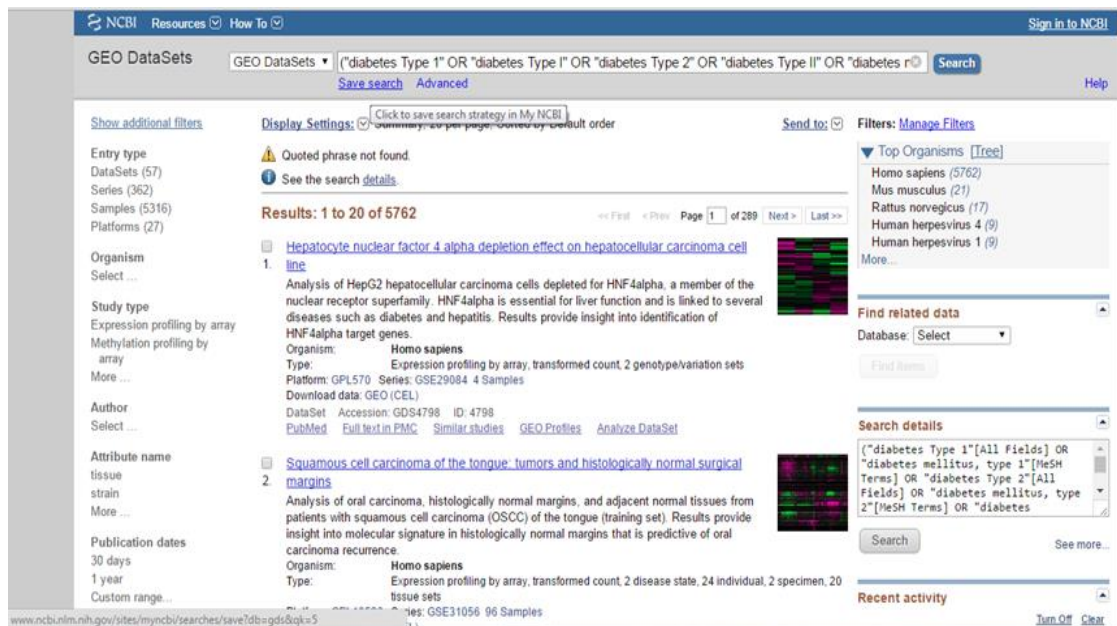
NCBI Resources How To

Sign in to NCBI

GEO DataSets

GEO DataSets ("diabetes Type 1" OR "diabetes Type I" OR "diabetes Type 2" OR "diabetes Type II" OR "diabetes r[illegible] Search

Save search Advanced

Click to save search strategy in My NCBI

Help

Show additional filters

Entry type
DataSets (57)
Series (362)
Samples (5316)
Platforms (27)

Organism
Select ...

Study type
Expression profiling by array
Methylation profiling by array
More ...

Author
Select ...

Attribute name
tissue
strain
More ...

Publication dates
30 days
1 year
Custom range...

Display Settings: Summary, 20 per page, Sorted by Default order

Send to:

Quoted phrase not found.

See the search details.

Results: 1 to 20 of 5762

<< First < Prev Page 1 of 289 Next > Last >>

1. Hepatocyte nuclear factor 4 alpha depletion effect on hepatocellular carcinoma cell line

Analysis of HepG2 hepatocellular carcinoma cells depleted for HNF4alpha, a member of the nuclear receptor superfamily. HNF4alpha is essential for liver function and is linked to several diseases such as diabetes and hepatitis. Results provide insight into identification of HNF4alpha target genes.
Organism: Homo sapiens
Type: Expression profiling by array, transformed count, 2 genotype/variation sets
Platform: GPL570 Series: GSE29084 4 Samples
Download data: GEO (CEL)
DataSet Accession: GDS4798 ID: 4798
PubMed Full text in PMC Similar studies GEO Profiles Analyze DataSet

2. Squamous cell carcinoma of the tongue: tumors and histologically normal surgical margins

Analysis of oral carcinoma, histologically normal margins, and adjacent normal tissues from patients with squamous cell carcinoma (OSCC) of the tongue (training set). Results provide insight into molecular signature in histologically normal margins that is predictive of oral carcinoma recurrence.
Organism: Homo sapiens
Type: Expression profiling by array, transformed count, 2 disease state, 24 individual, 2 specimen, 20 tissue sets
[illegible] Series: GSE31056 96 Samples

Filters: Manage Filters

Top Organisms [Tree]
Homo sapiens (5762)
Mus musculus (21)
Rattus norvegicus (17)
Human herpesvirus 4 (9)
Human herpesvirus 1 (9)
More...

Find related data
Database: Select
Find items

Search details
("diabetes Type 1"[All Fields] OR "diabetes mellitus, type 1"[MeSH Terms] OR "diabetes Type 2"[All Fields] OR "diabetes mellitus, type 2"[MeSH Terms] OR "diabetes

Search

See more...

Recent activity

Turn Off Clear

www.ncbi.nlm.nih.gov/sites/myncbi/searches/save?db=gds&qk=5